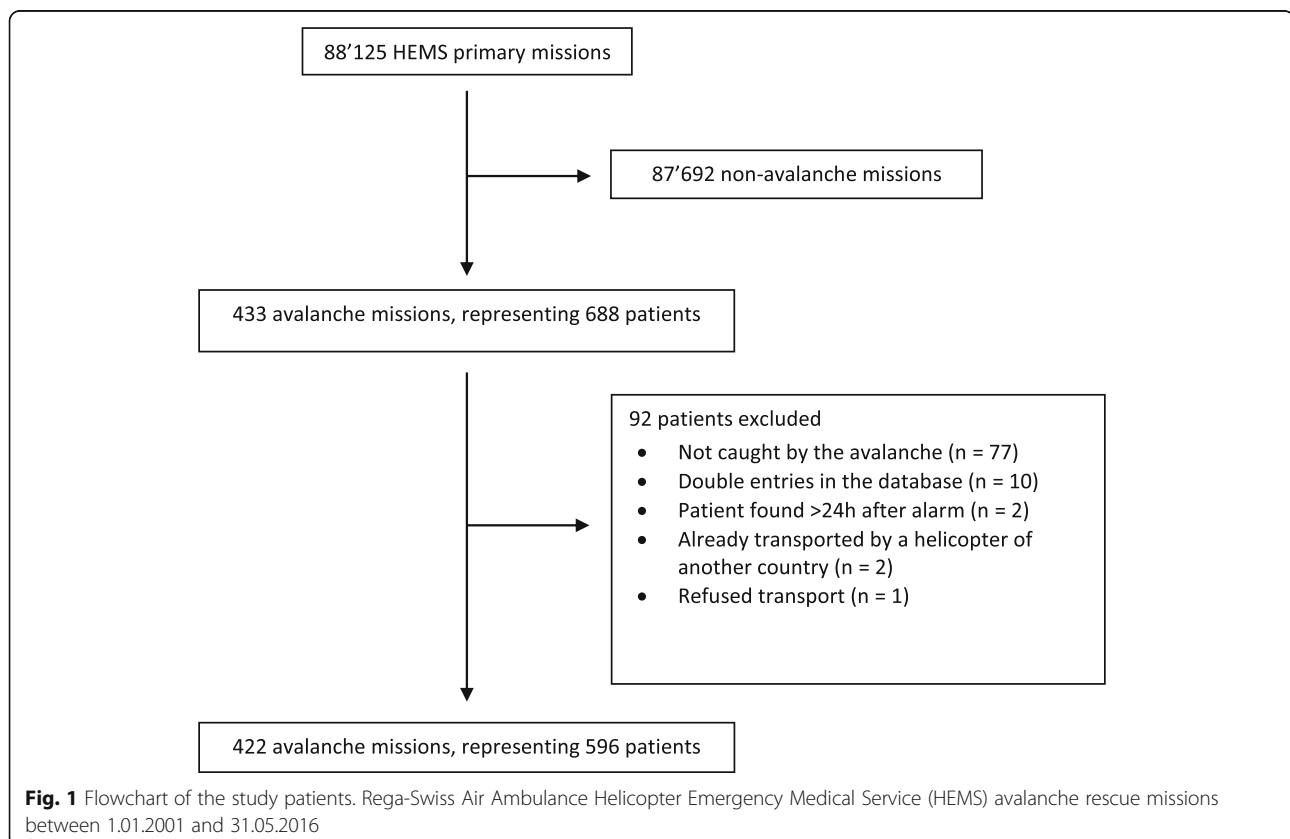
88’125 HEMS primary missions

87’692 non-avalanche missions

433 avalanche missions, representing 688 patients

92 patients excluded

- Not caught by the avalanche (n = 77)
- Double entries in the database (n = 10)
- Patient found >24h after alarm (n = 2)
- Already transported by a helicopter of another country (n = 2)
- Refused transport (n = 1)

422 avalanche missions, representing 596 patients

**Fig. 1** Flowchart of the study patients. Rega-Swiss Air Ambulance Helicopter Emergency Medical Service (HEMS) avalanche rescue missions between 1.01.2001 and 31.05.2016